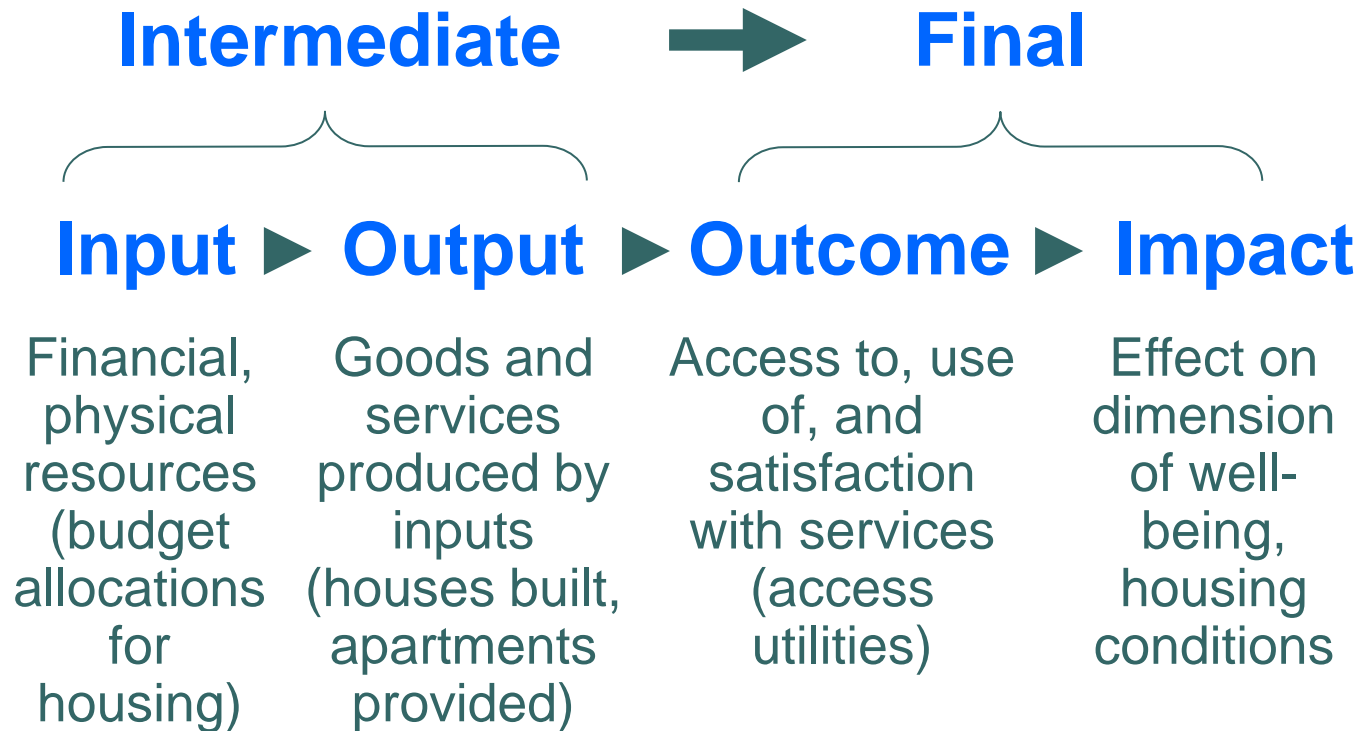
Intermediate ➡ Final

Input ► Output ► Outcome ► Impact

Financial, physical resources (budget allocations for housing)

Goods and services produced by inputs (houses built, apartments provided)

Access to, use of, and satisfaction with services (access utilities)

Effect on dimension of well-being, housing conditions